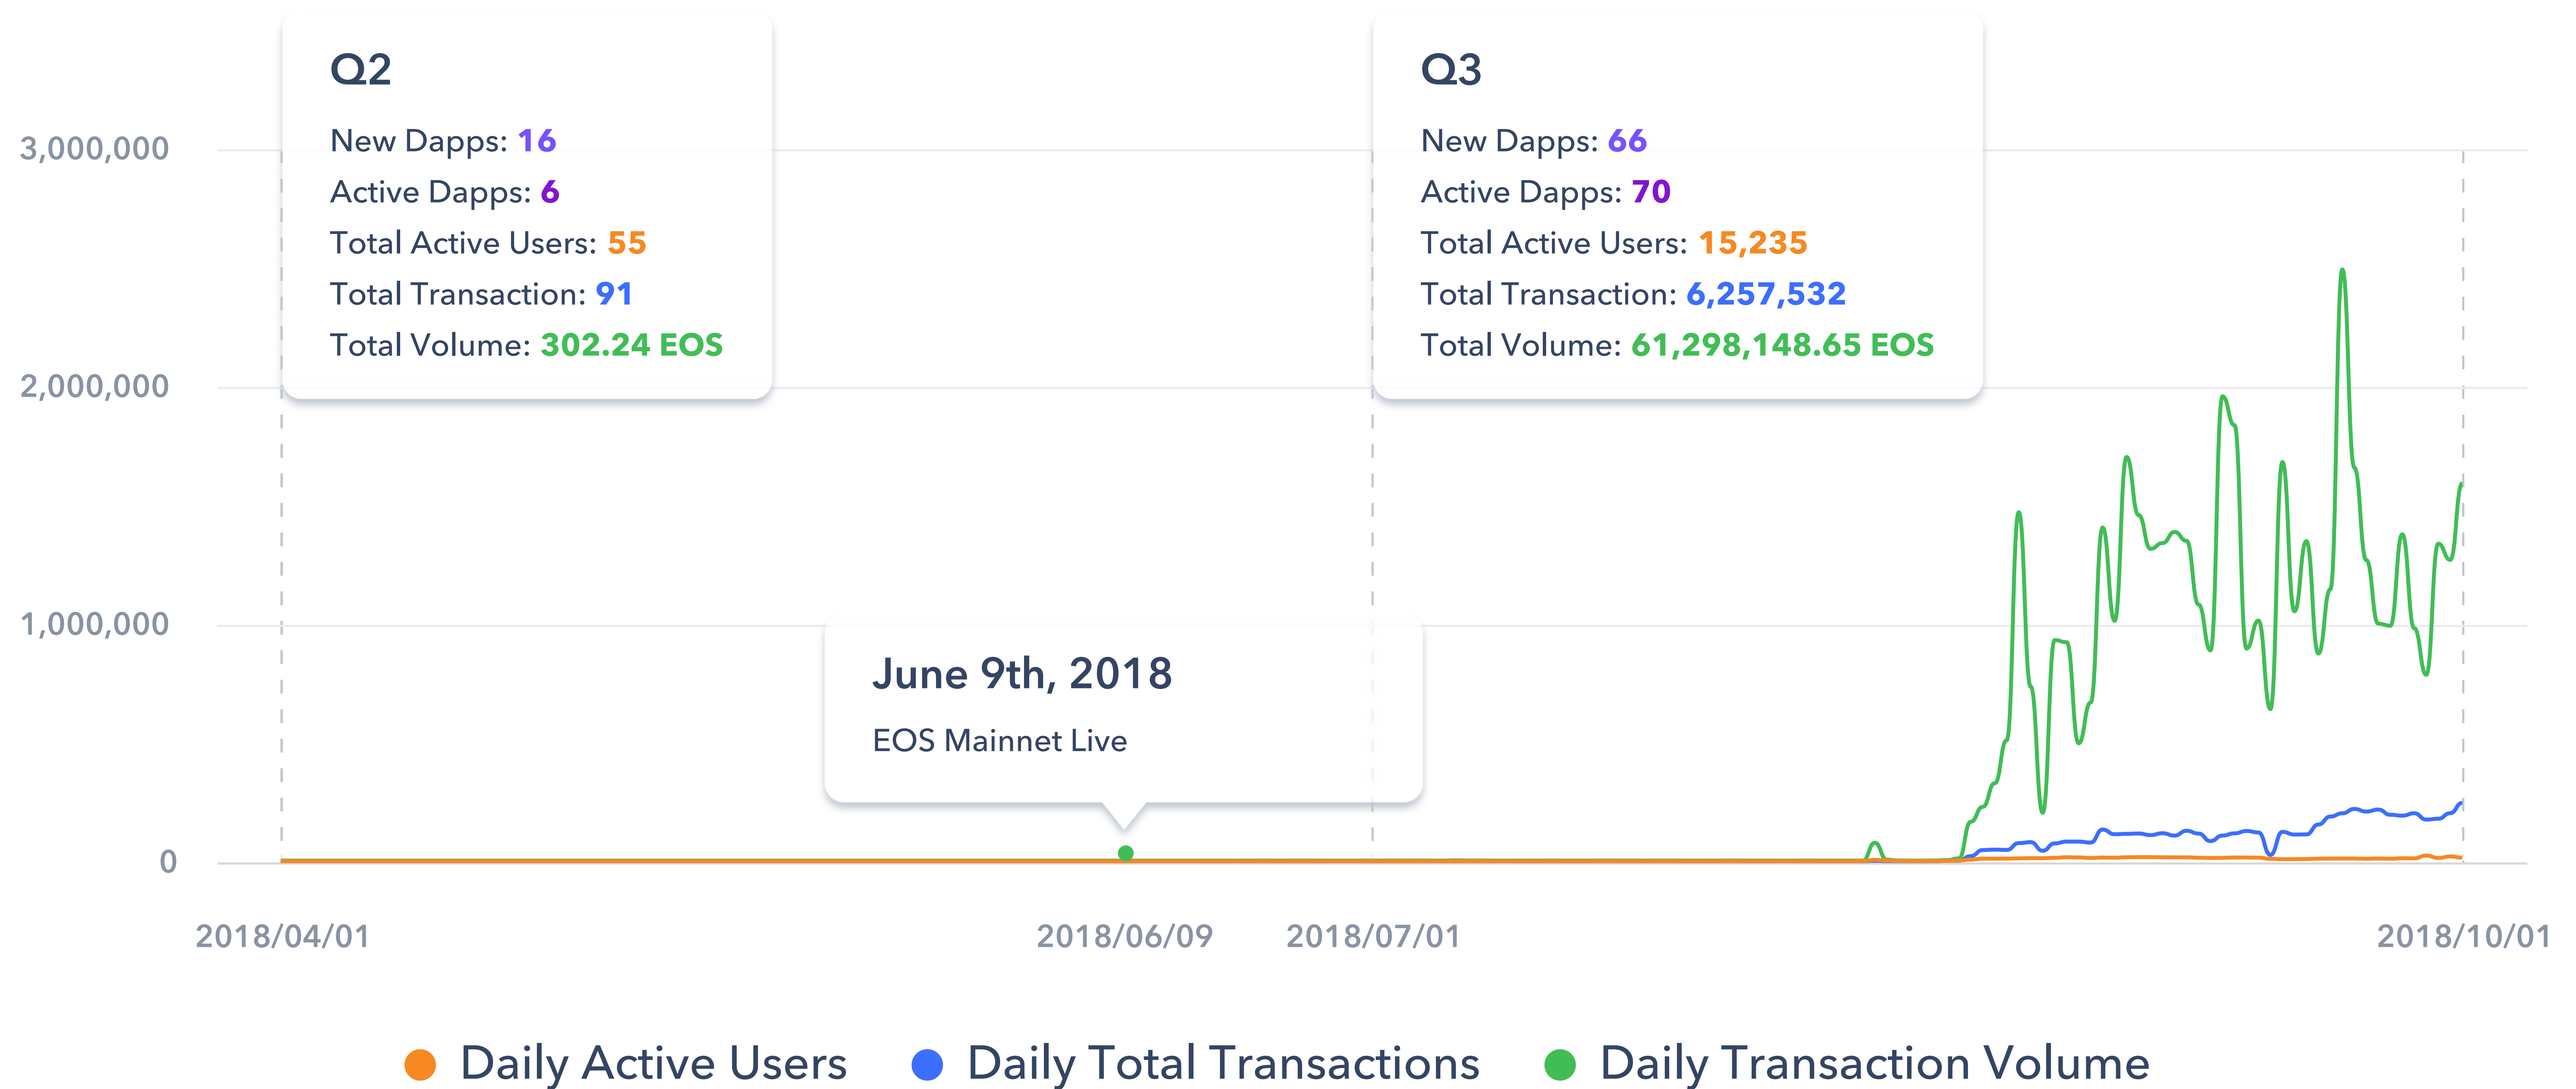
Q2
New Dapps: 16
Active Dapps: 6
Total Active Users: 55
Total Transaction: 91
Total Volume: 302.24 EOS

Q3
New Dapps: 66
Active Dapps: 70
Total Active Users: 15,235
Total Transaction: 6,257,532
Total Volume: 61,298,148.65 EOS

3,000,000
2,000,000
1,000,000
0

June 9th, 2018
EOS Mainnet Live

2018/04/01
2018/06/09
2018/07/01
2018/10/01

Daily Active Users
Daily Total Transactions
Daily Transaction Volume